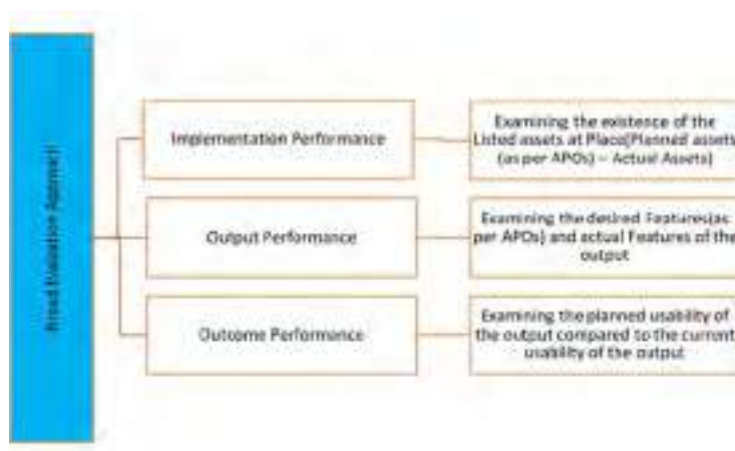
Road Evaluation Approach

Implementation Performance

Examining the existence of the Listed assets at Place(Planned assets (as per APOs) – Actual Assets)

Output Performance

Examining the desired Features(as per APOs) and actual Features of the output

Outcome Performance

Examining the planned usability of the output compared to the current usability of the output